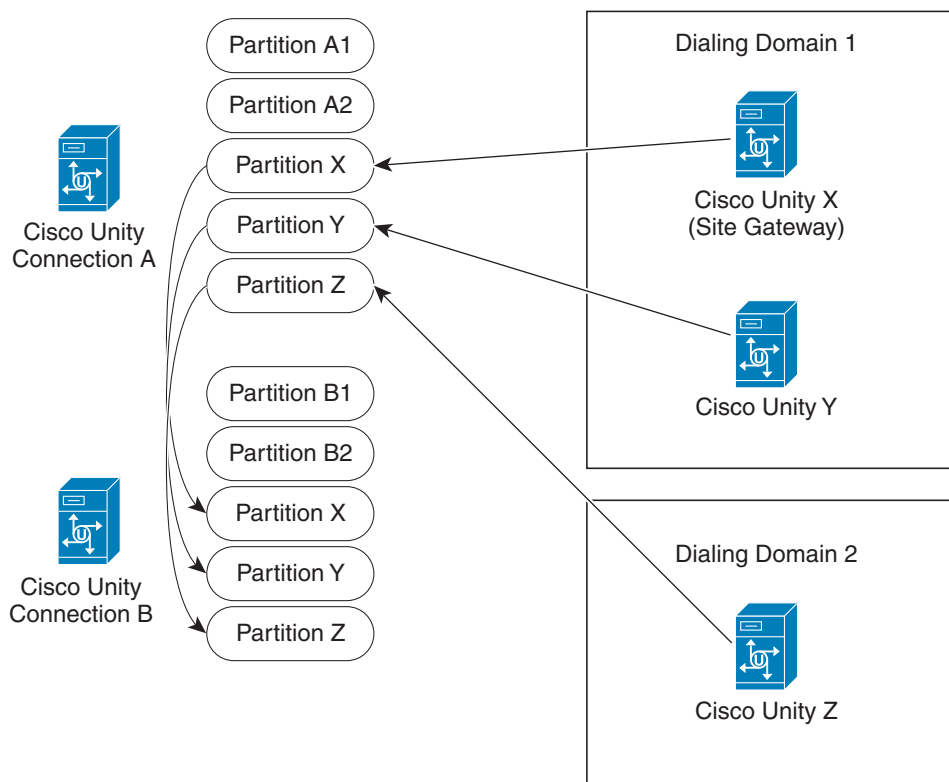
Partition A1

Partition A2

Partition X

Partition Y

Partition Z

Cisco Unity Connection A

Partition B1

Partition B2

Partition X

Partition Y

Partition Z

Cisco Unity Connection B

Dialing Domain 1

Cisco Unity X (Site Gateway)

Cisco Unity Y

Dialing Domain 2

Cisco Unity Z